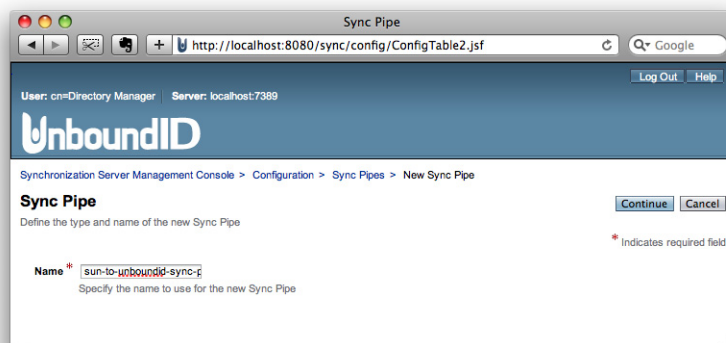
Sync Pipe

http://localhost:8080/sync/config/ConfigTable2.jsf

Google

Log Out Help

User: cn=Directory Manager Server: localhost:7389

UnboundID

Synchronization Server Management Console > Configuration > Sync Pipes > New Sync Pipe

Sync Pipe

Define the type and name of the new Sync Pipe

Continue Cancel

* Indicates required field

Name * sun-to-unboundid-sync-p

Specify the name to use for the new Sync Pipe